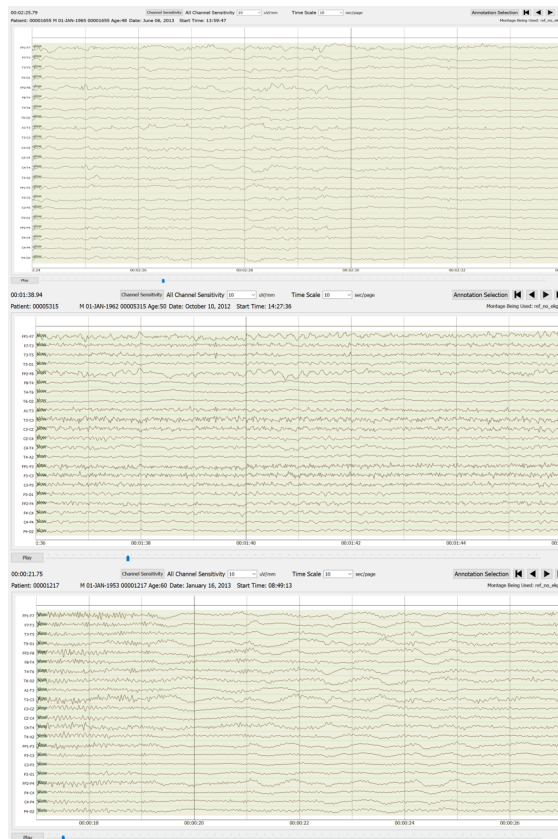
00:02:25.79
Channel Sensitivity All Channel Sensitivity 10 uV/mm Time Scale 10 sec/page
Annotation Selection
Patient: 00001655 M 01-JAN-1965 00001655 Age:48 Date: June 08, 2013 Start Time: 13:59:47
Montage Being Used: nif_no_ekg

FP1-F7
F7-T3
T3-T5
T5-O1
FP2-F8
F8-T4
T4-T6
T6-O2
A1-T3
T3-C3
C3-CZ
CZ-C4
C4-T4
T4-A2
FP1-F3
F3-C3
C3-P3
P3-O1
FP2-F4
F4-C4
C4-P4
P4-O2

2:24 00:02:26 00:02:28 00:02:30 00:02:32
Play

00:01:38.94
Channel Sensitivity All Channel Sensitivity 10 uV/mm Time Scale 10 sec/page
Annotation Selection
Patient: 00005315 M 01-JAN-1962 00005315 Age:50 Date: October 10, 2012 Start Time: 14:27:36
Montage Being Used: nif_no_ekg

FP1-F7
F7-T3
T3-T5
T5-O1
FP2-F8
F8-T4
T4-T6
T6-O2
A1-T3
T3-C3
C3-CZ
CZ-C4
C4-T4
T4-A2
FP1-F3
F3-C3
C3-P3
P3-O1
FP2-F4
F4-C4
C4-P4
P4-O2

1:36 00:01:38 00:01:40 00:01:42 00:01:44
Play

00:00:21.75
Channel Sensitivity All Channel Sensitivity 10 uV/mm Time Scale 10 sec/page
Annotation Selection
Patient: 00001217 M 01-JAN-1953 00001217 Age:60 Date: January 16, 2013 Start Time: 08:49:13
Montage Being Used: nif_no_ekg

FP1-F7
F7-T3
T3-T5
T5-O1
FP2-F8
F8-T4
T4-T6
T6-O2
A1-T3
T3-C3
C3-CZ
CZ-C4
C4-T4
T4-A2
FP1-F3
F3-C3
C3-P3
P3-O1
FP2-F4
F4-C4
C4-P4
P4-O2

00:00:18 00:00:20 00:00:22 00:00:24 00:00:26
Play